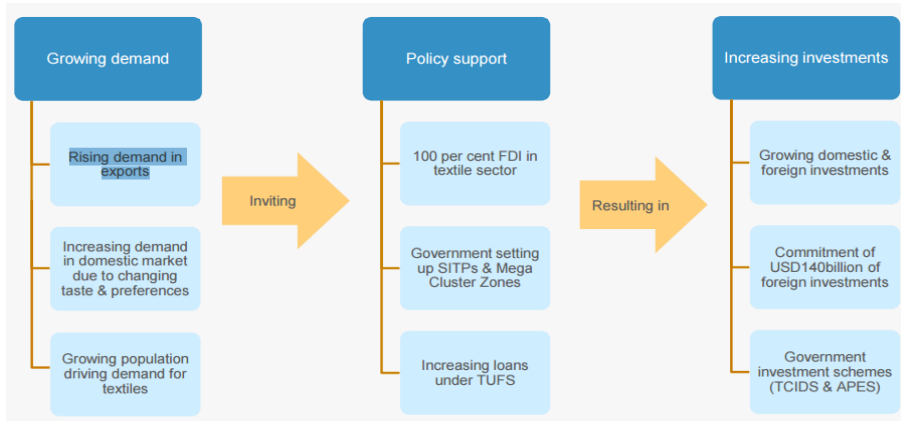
Growing demand

Rising demand in exports

Increasing demand in domestic market due to changing taste & preferences

Growing population driving demand for textiles

Inviting

Policy support

100 per cent FDI in textile sector

Government setting up SITPs & Mega Cluster Zones

Increasing loans under TUFS

Resulting in

Increasing investments

Growing domestic & foreign investments

Commitment of USD140billion of foreign investments

Government investment schemes (TCIDS & APES)